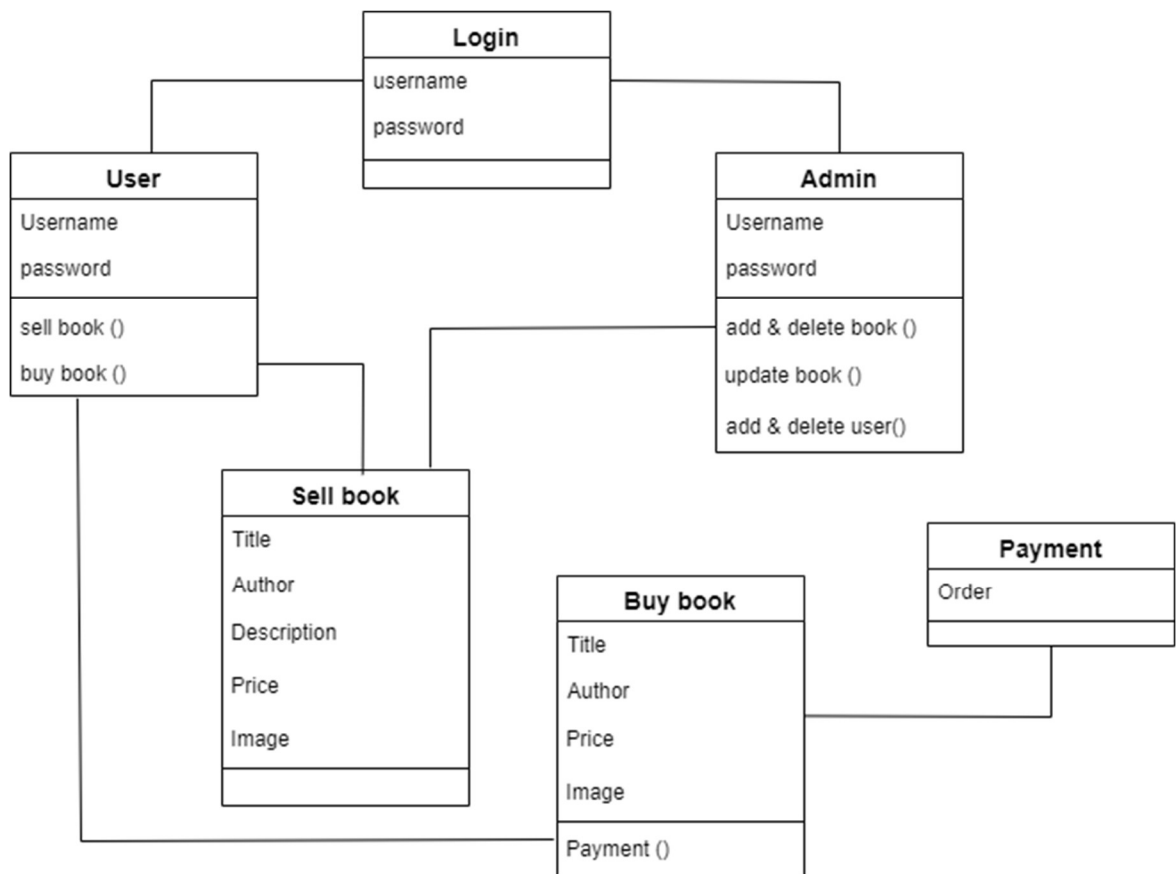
Login
username
password

User
Username
password
sell book ()
buy book ()

Admin
Username
password
add & delete book ()
update book ()
add & delete user()

Sell book
Title
Author
Description
Price
Image

Payment
Order

Buy book
Title
Author
Price
Image
Payment ()